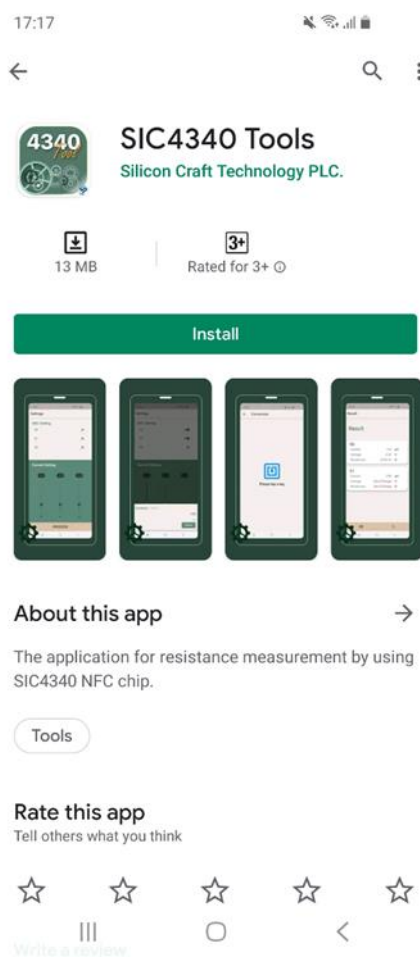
17:17

4340 Tools

SIC4340 Tools
Silicon Craft Technology PLC.

13 MB

3+
Rated for 3+ ⓘ

Install

About this app

The application for resistance measurement by using SIC4340 NFC chip.

Tools

Rate this app
Tell others what you think

Write a review